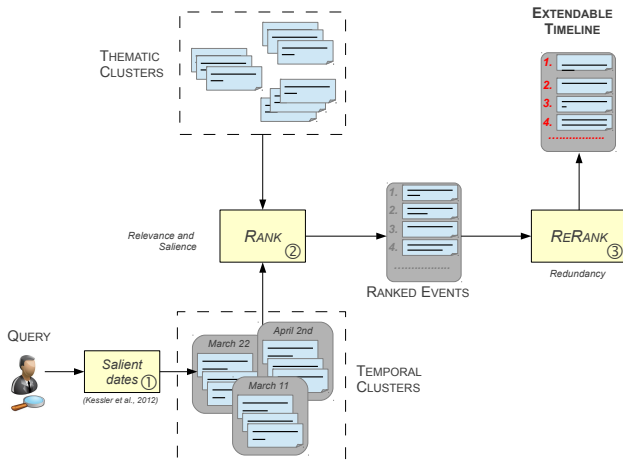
THEMATIC CLUSTERS

EXTENDABLE TIMELINE

1.
2.
3.
4.

Relevance and Salience

RANK ②

1.
2.
3.
4.

RANKED EVENTS

RERANK ③

Redundancy

QUERY

Salient dates ①

(Kessler et al., 2012)

March 22

April 2nd

March 11

TEMPORAL CLUSTERS